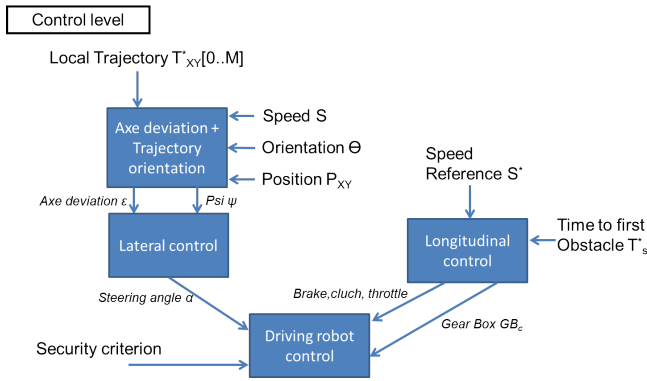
Control level

Local Trajectory $T^*_{XY}[0..M]$

Axe deviation + Trajectory orientation

Speed S

Orientation Θ

Position $P_{XY}$

Axe deviation ε

Psi ψ

Lateral control

Speed Reference $S^*$

Time to first Obstacle $T^*_s$

Longitudinal control

Steering angle α

Brake,cluch, throttle

Gear Box $GB_c$

Security criterion

Driving robot control